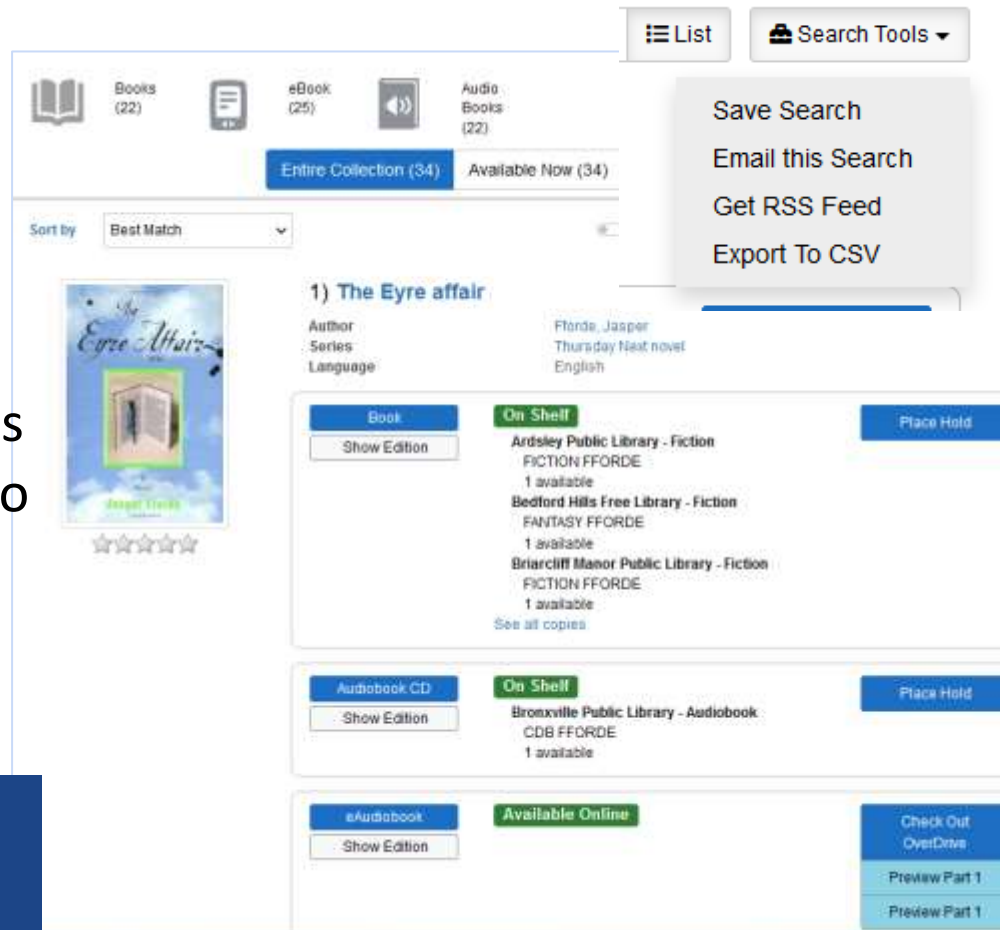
List

Search Tools

Save Search
Email this Search
Get RSS Feed
Export To CSV

Books (22)

eBook (25)

Audio Books (22)

Entire Collection (34)

Available Now (34)

Sort by

Best Match

s
o

The Eyre Affair
Jasper Fforde

1) The Eyre affair

| Author | Fforde, Jasper |
|---|---|
| Series | Thursday Next novel |
| Language | English |

Book
Show Edition
On Shelf
Ardsley Public Library - Fiction
FICTION FFORDE
1 available
Bedford Hills Free Library - Fiction
FANTASY FFORDE
1 available
Briarcliff Manor Public Library - Fiction
FICTION FFORDE
1 available
See all copies
Place Hold

Audiobook CD
Show Edition
On Shelf
Bronxville Public Library - Audiobook
CDB FFORDE
1 available
Place Hold

eAudiobook
Show Edition
Available Online
Check Out OverDrive
Preview Part 1
Preview Part 1